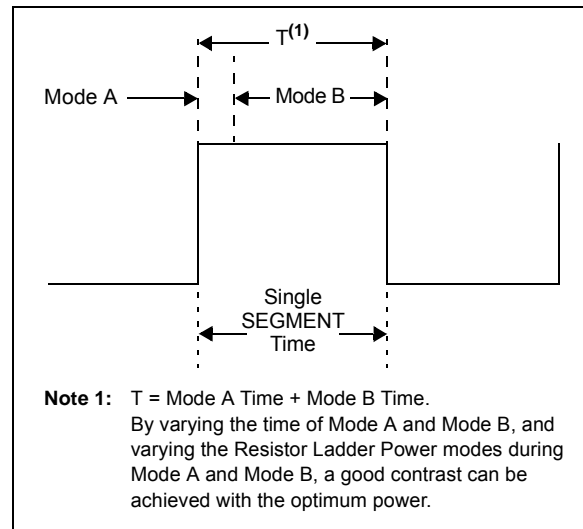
$T^{(1)}$

Mode A

Mode B

Single SEGMENT Time

**Note 1:** T = Mode A Time + Mode B Time. By varying the time of Mode A and Mode B, and varying the Resistor Ladder Power modes during Mode A and Mode B, a good contrast can be achieved with the optimum power.